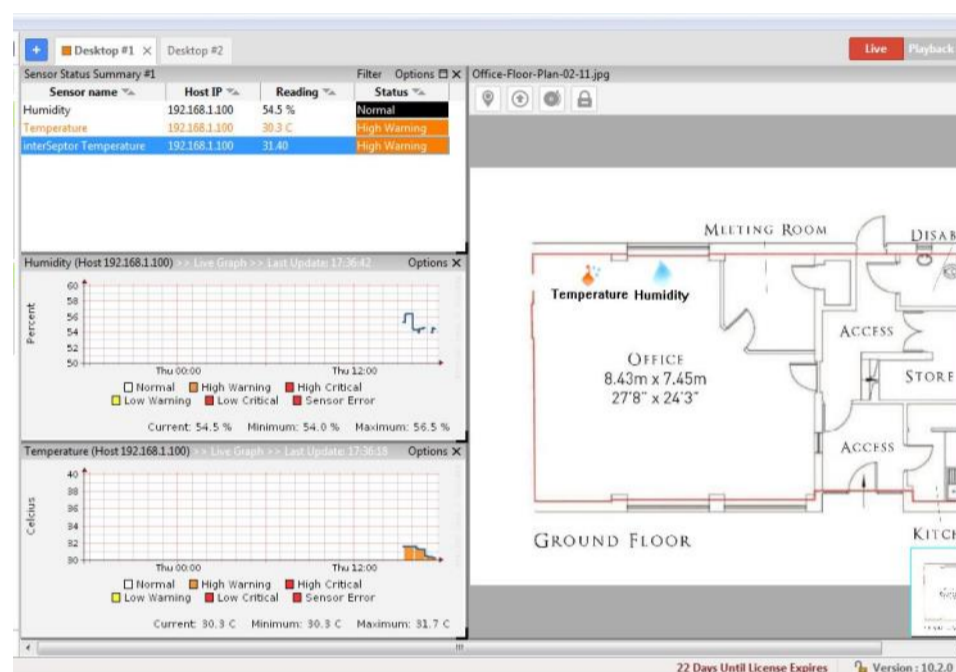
+ Desktop #1 × Desktop #2

Live Playback

Sensor Status Summary #1 Filter Options

| Sensor name | Host IP | Reading | Status |
|---|---|---|---|
| Humidity | 192.168.1.100 | 54.5 % | Normal |
| Temperature | 192.168.1.100 | 30.3 C | High Warning |
| interSeptor Temperature | 192.168.1.100 | 31.40 | High Warning |

Humidity (Host 192.168.1.100) >> Live Graph >> Last Update: 17:36:42 Options ×

Percent

60 58 56 54 52 50

Thu 00:00 Thu 12:00

Normal High Warning High Critical Low Warning Low Critical Sensor Error

Current: 54.5 % Minimum: 54.0 % Maximum: 56.5 %

Temperature (Host 192.168.1.100) >> Live Graph >> Last Update: 17:36:18 Options ×

Celsius

40 38 36 34 32 30

Thu 00:00 Thu 12:00

Normal High Warning High Critical Low Warning Low Critical Sensor Error

Current: 30.3 C Minimum: 30.3 C Maximum: 31.7 C

Office-Floor-Plan-02-11.jpg

MEETING ROOM

DISAB

Temperature Humidity

ACCESS

OFFICE
8.43m x 7.45m
27'8" x 24'3"

STORE

ACCESS

GROUND FLOOR

KITCH

22 Days Until License Expires

Version : 10.2.0